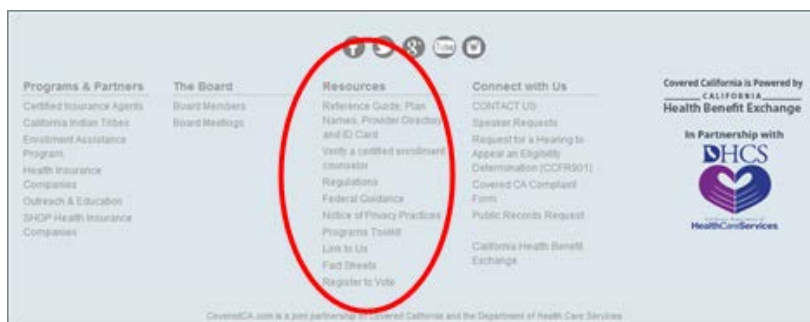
Programs & Partners
Certified Insurance Agents
California Indian Tribes
Enrollment Assistance Program
Health Insurance Companies
Outreach & Education
SHOP Health Insurance Companies

The Board
Board Members
Board Meetings

Resources
Reference Guide: Plan Names, Provider Directory and ID Card
Verify a certified enrollment counselor
Regulations
Federal Guidance
Notice of Privacy Practices
Programs Toolkit
Link to Us
Fact Sheets
Register to Vote

Connect with Us
CONTACT US
Speaker Requests
Request for a Hearing to Appeal an Eligibility Determination (CCFRM01)
Covered CA Complaint Form
Public Records Request

California Health Benefit Exchange

Covered California is Powered by
CALIFORNIA
Health Benefit Exchange

In Partnership with
DHCS
California Department of
HealthCareServices

CoveredCA.com is a joint partnership of Covered California and the Department of Health Care Services